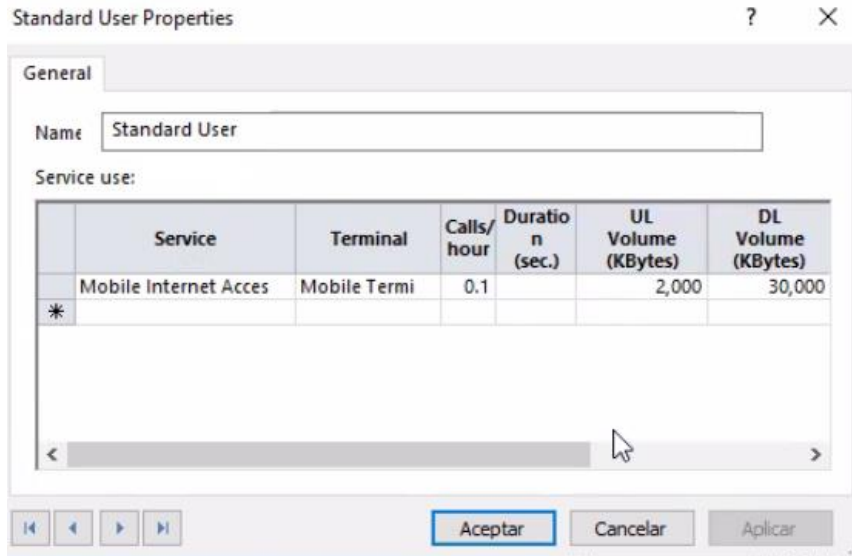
Standard User Properties ? ×

General

Name Standard User

Service use:

| | Service | Terminal | Calls/hour | Duration (sec.) | UL Volume (KBytes) | DL Volume (KBytes) |
|---|---|---|---|---|---|---|
| | Mobile Internet Acces | Mobile Termi | 0.1 | | 2,000 | 30,000 |
| * | | | | | | |

Aceptar Cancelar Aplicar